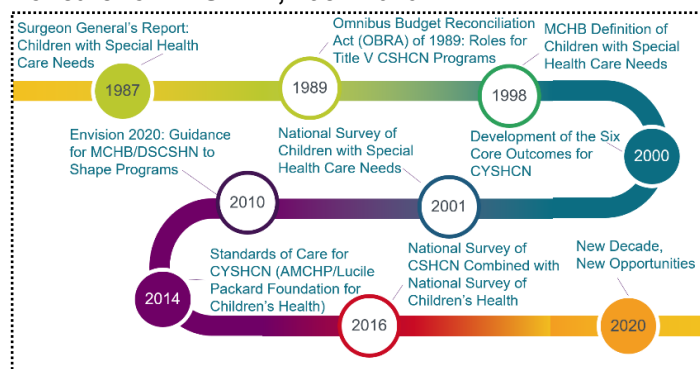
Surgeon General's Report: Children with Special Health Care Needs

1987

Omnibus Budget Reconciliation Act (OBRA) of 1989: Roles for Title V CSHCN Programs

1989

MCHB Definition of Children with Special Health Care Needs

1998

Development of the Six Core Outcomes for CYSHCN

2000

Envision 2020: Guidance for MCHB/DSCSHN to Shape Programs

2010

National Survey of Children with Special Health Care Needs

2001

Standards of Care for CYSHCN (AMCHP/Lucile Packard Foundation for Children's Health)

2014

National Survey of CSHCN Combined with National Survey of Children's Health

2016

New Decade, New Opportunities

2020